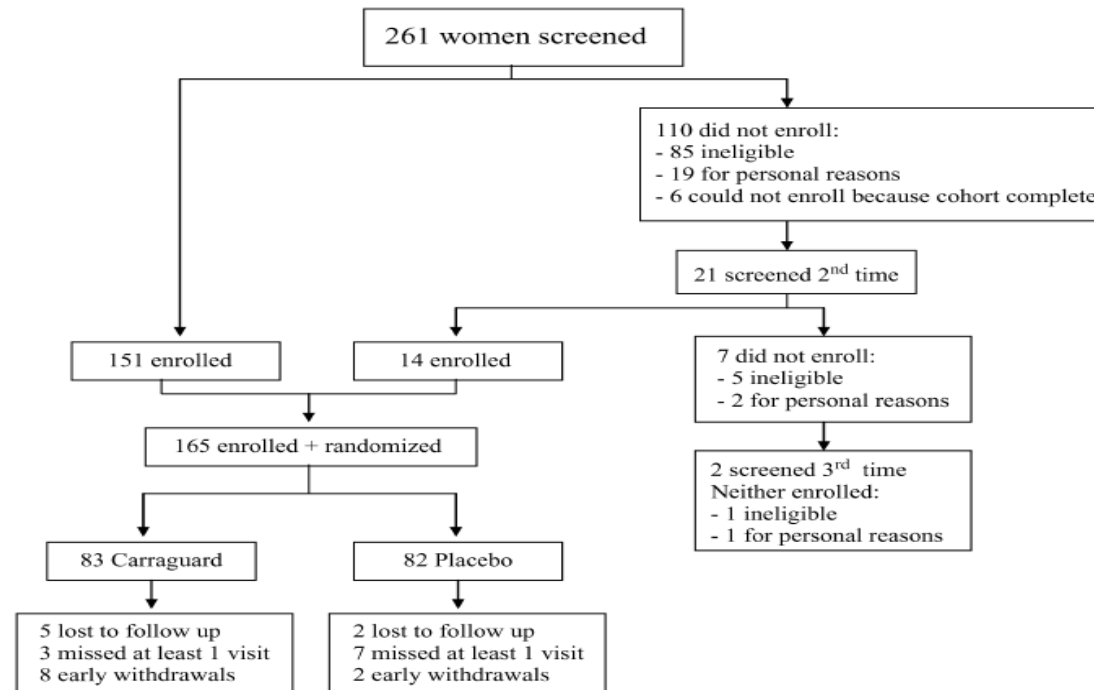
261 women screened

110 did not enroll:
- 85 ineligible
- 19 for personal reasons
- 6 could not enroll because cohort complete

21 screened 2$^{nd}$ time

151 enrolled

14 enrolled

7 did not enroll:
- 5 ineligible
- 2 for personal reasons

165 enrolled + randomized

2 screened 3$^{rd}$ time
Neither enrolled:
- 1 ineligible
- 1 for personal reasons

83 Carraguard

82 Placebo

5 lost to follow up
3 missed at least 1 visit
8 early withdrawals

2 lost to follow up
7 missed at least 1 visit
2 early withdrawals